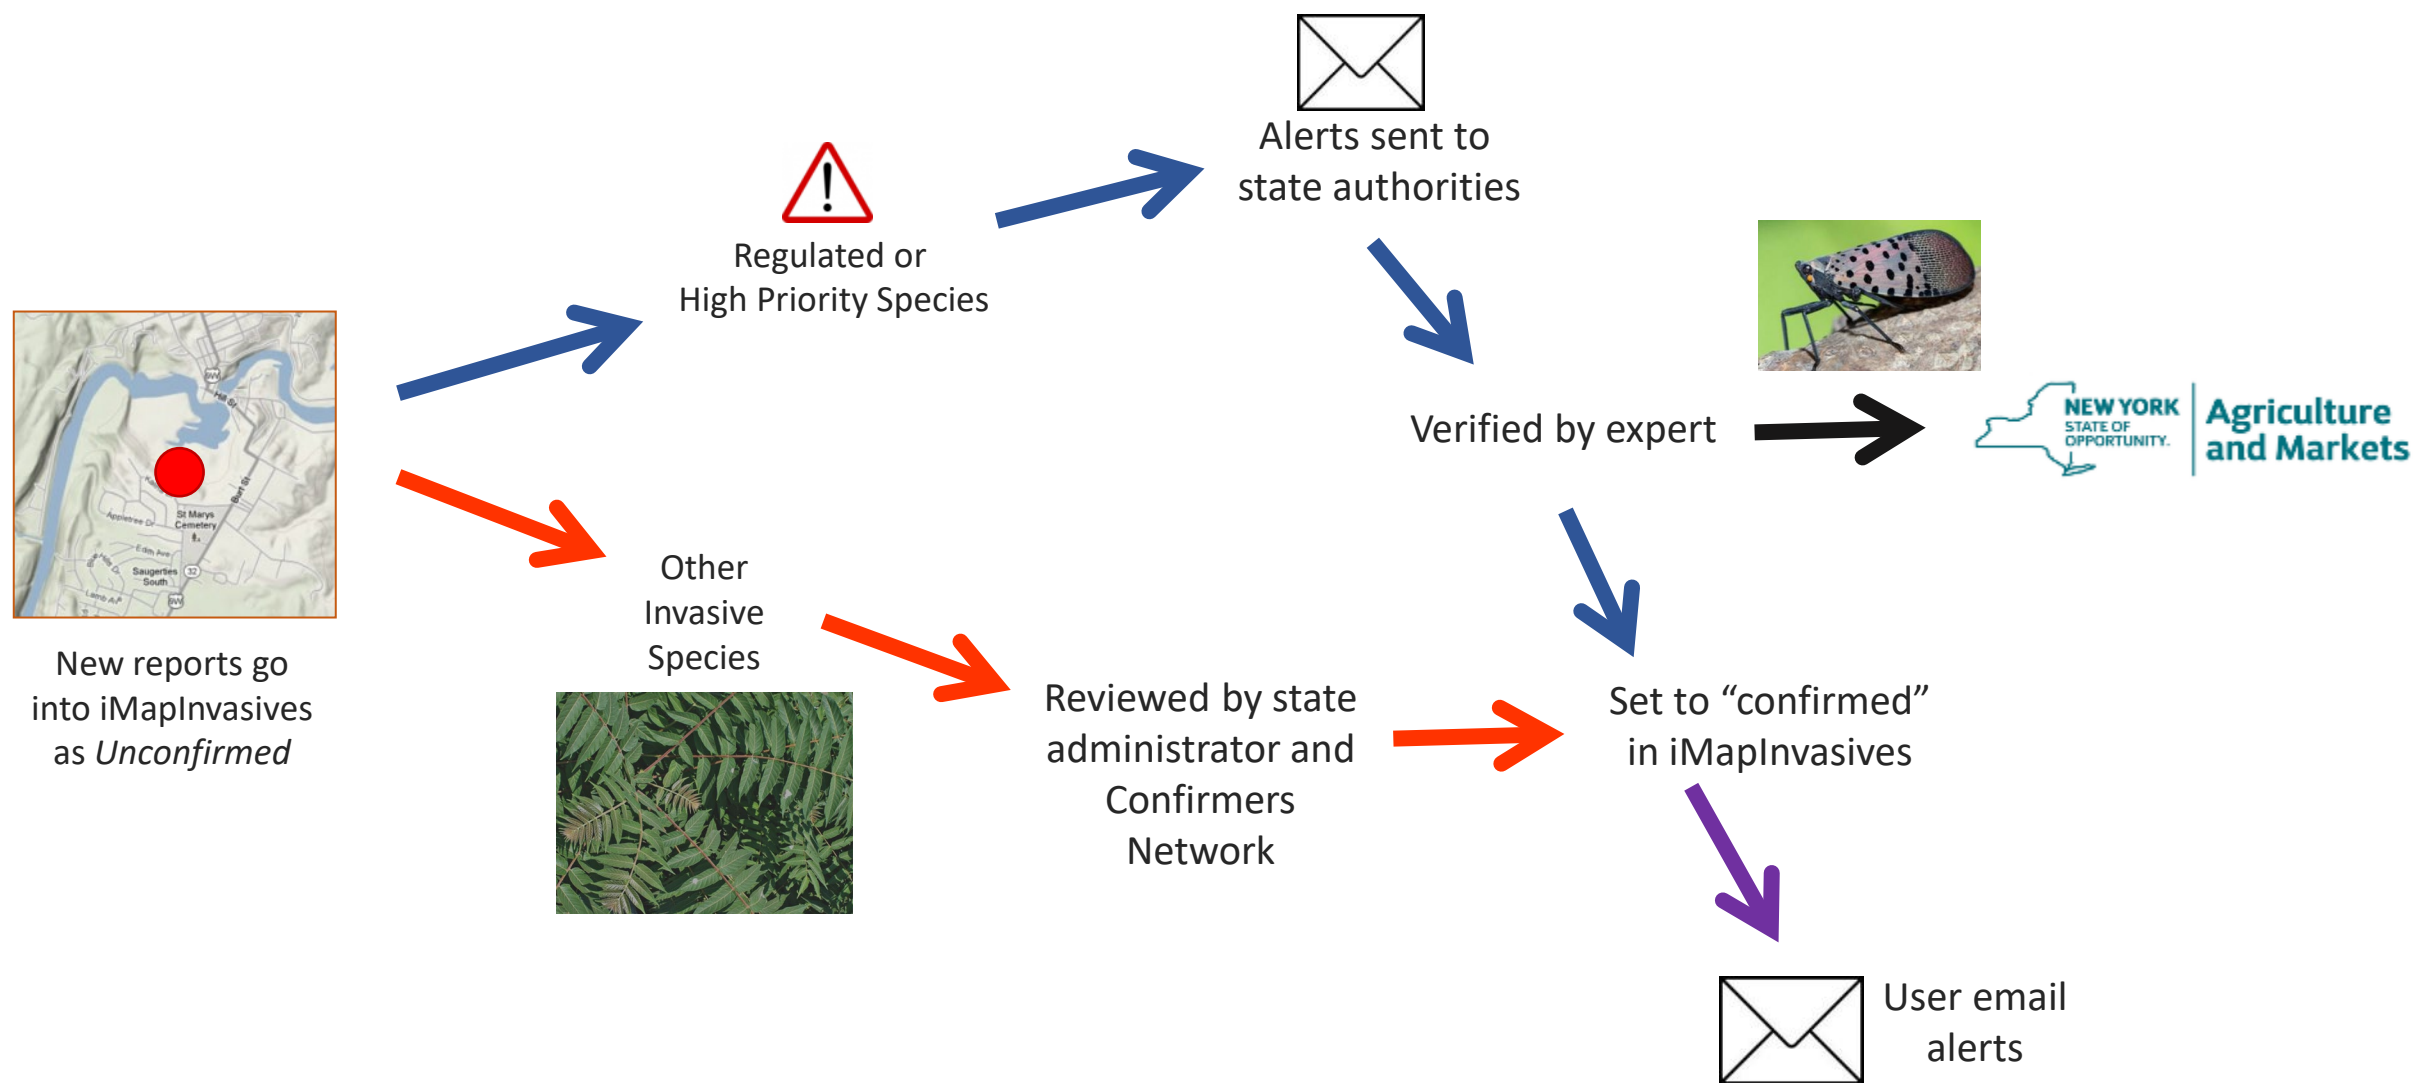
Alerts sent to state authorities

Regulated or High Priority Species

New reports go into iMapInvasives as *Unconfirmed*

Verified by expert

NEW YORK STATE OF OPPORTUNITY. Agriculture and Markets

Other Invasive Species

Reviewed by state administrator and Confirmers Network

Set to "confirmed" in iMapInvasives

User email alerts